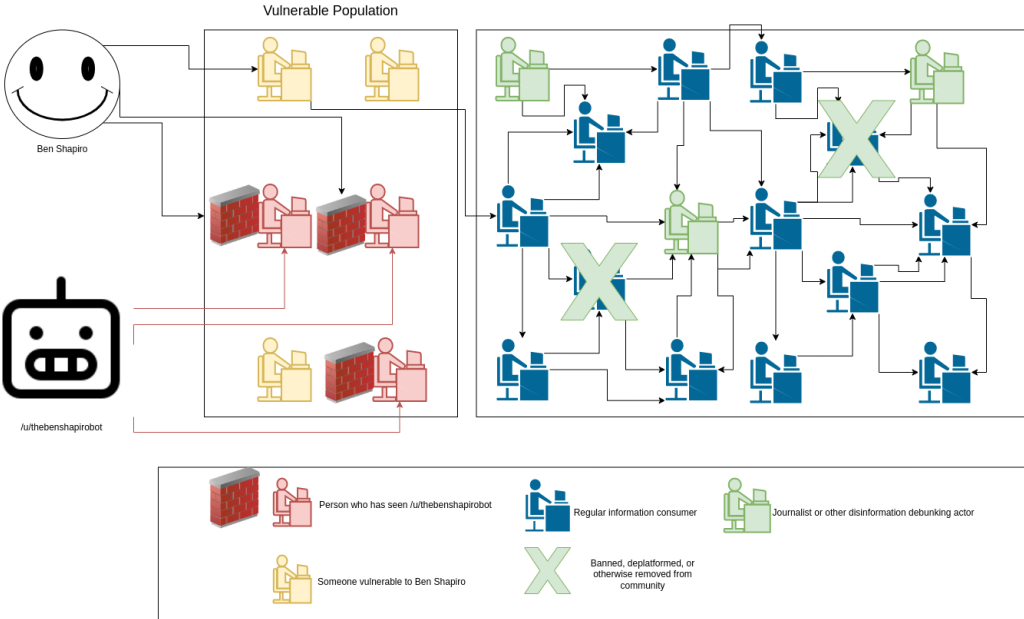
Vulnerable Population

Ben Shapiro

/u/thebenshapirobot

Person who has seen /u/thebenshapirobot

Regular information consumer

Journalist or other disinformation debunking actor

Someone vulnerable to Ben Shapiro

Banned, deplatformed, or otherwise removed from community